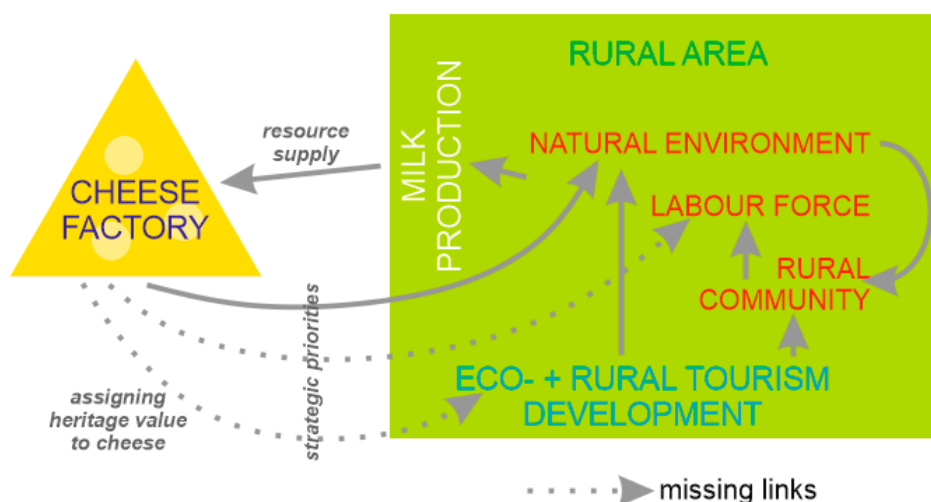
RURAL AREA

MILK PRODUCTION

NATURAL ENVIRONMENT

LABOUR FORCE

RURAL COMMUNITY

resource supply

CHEESE FACTORY

strategic priorities

assigning heritage value to cheese

ECO- + RURAL TOURISM DEVELOPMENT

missing links